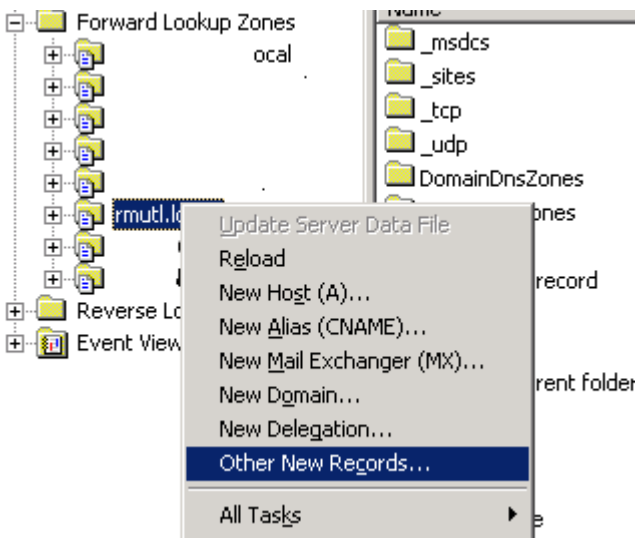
Forward Lookup Zones
ocal
rmutl.lo
Reverse Lo
Event View

Name
_msdcs
_sites
_tcp
_udp
DomainDnsZones
ones
record
rent folder
e

Update Server Data File
Reload
New Host (A)...
New Alias (CNAME)...
New Mail Exchanger (MX)...
New Domain...
New Delegation...
Other New Records...
All Tasks